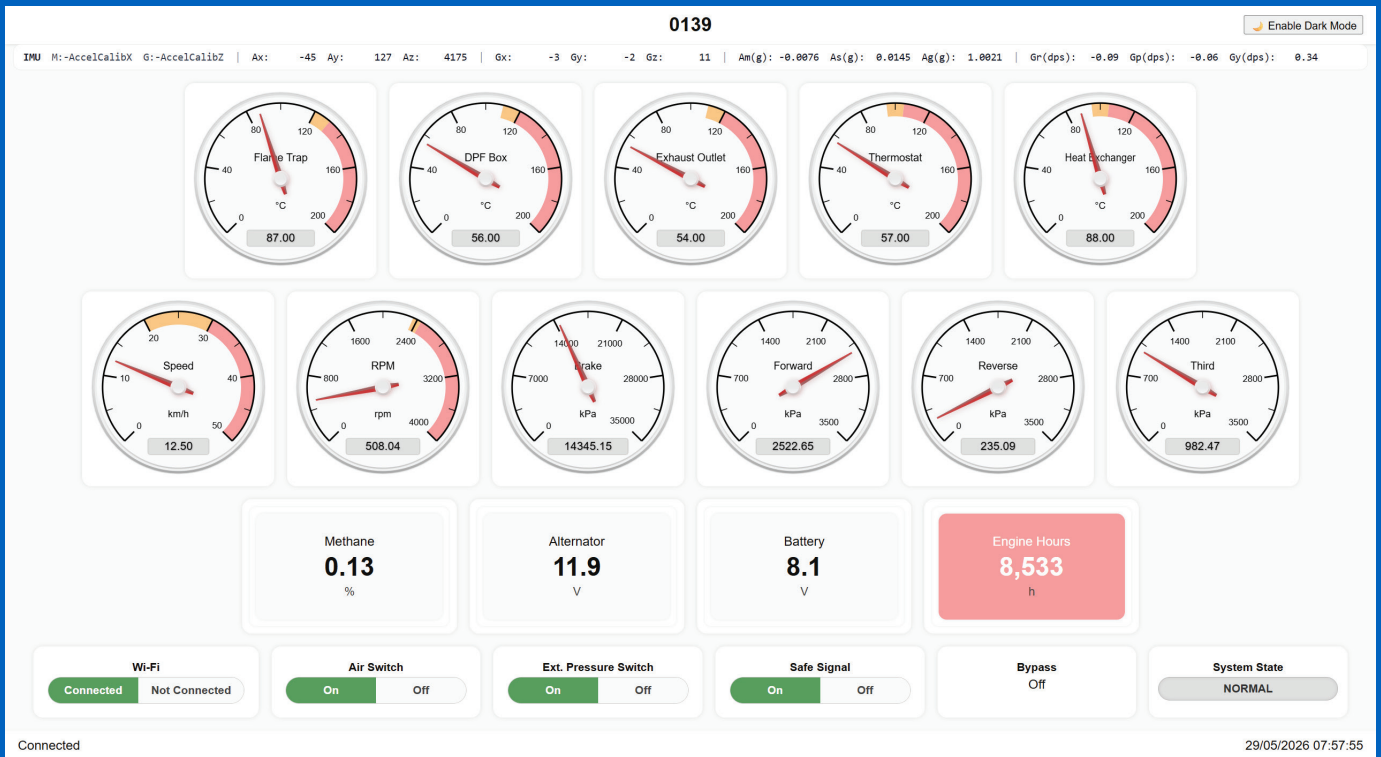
0139

Enable Dark Mode

IMU M:-AccelCalibX G:-AccelCalibZ | Ax: -45 Ay: 127 Az: 4175 | Gx: -3 Gy: -2 Gz: 11 | Am(g): -0.0076 As(g): 0.0145 Ag(g): 1.0021 | Gr(dps): -0.09 Gp(dps): -0.06 Gy(dps): 0.34

0 40 80 120 160 200
Flame Trap
°C
87.00

0 40 80 120 160 200
DPF Box
°C
56.00

0 40 80 120 160 200
Exhaust Outlet
°C
54.00

0 40 80 120 160 200
Thermostat
°C
57.00

0 40 80 120 160 200
Heat Exchanger
°C
88.00

0 10 20 30 40 50
Speed
km/h
12.50

0 800 1600 2400 3200 4000
RPM
rpm
508.04

0 7000 14000 21000 28000 35000
Brake
kPa
14345.15

0 700 1400 2100 2800 3500
Forward
kPa
2522.65

0 700 1400 2100 2800 3500
Reverse
kPa
235.09

0 700 1400 2100 2800 3500
Third
kPa
982.47

Methane
0.13
%

Alternator
11.9
V

Battery
8.1
V

Engine Hours
8,533
h

Wi-Fi
Connected Not Connected

Air Switch
On Off

Ext. Pressure Switch
On Off

Safe Signal
On Off

Bypass
Off

System State
NORMAL

Connected

29/05/2026 07:57:55